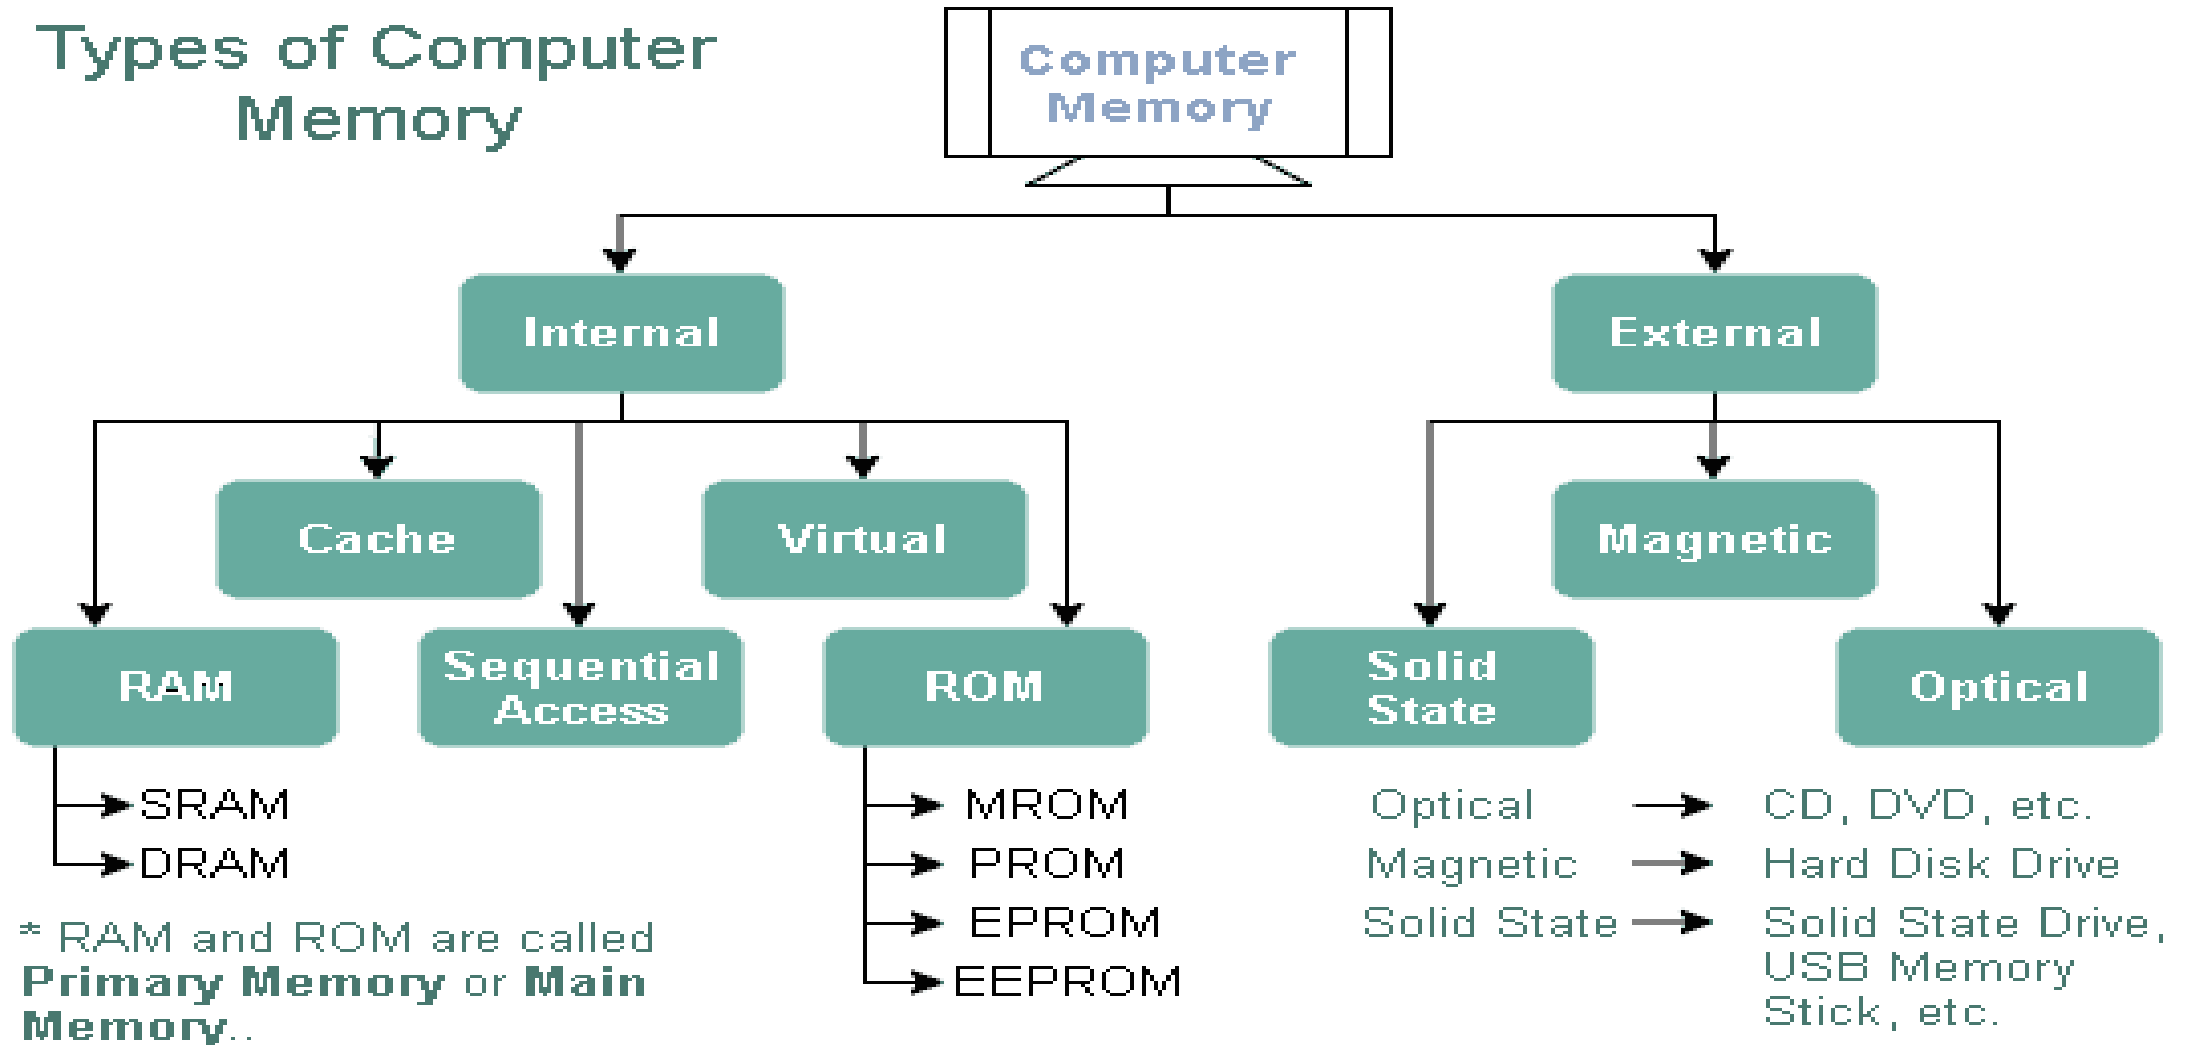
Types of Computer Memory

Computer Memory

Internal

External

Cache

Virtual

Magnetic

RAM

Sequential Access

ROM

Solid State

Optical

SRAM
DRAM

MROM
PROM
EPROM
EEPROM

Optical → CD, DVD, etc.
Magnetic → Hard Disk Drive
Solid State → Solid State Drive, USB Memory Stick, etc.

* RAM and ROM are called **Primary Memory** or **Main Memory**..